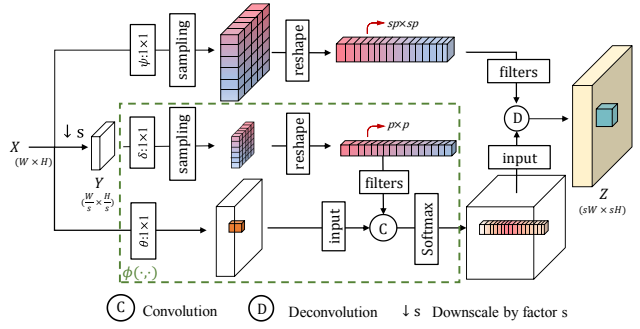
$\psi$: 1×1

sampling

reshape

$sp \times sp$

filters

D

$X$
$(W \times H)$

↓ s

$Y$
$(\frac{W}{s} \times \frac{H}{s})$

$\delta$: 1×1

sampling

reshape

$p \times p$

filters

input

$\theta$: 1×1

input

C

Softmax

$Z$
$(sW \times sH)$

$\phi(\cdot,\cdot)$

C Convolution D Deconvolution ↓ s Downscale by factor s